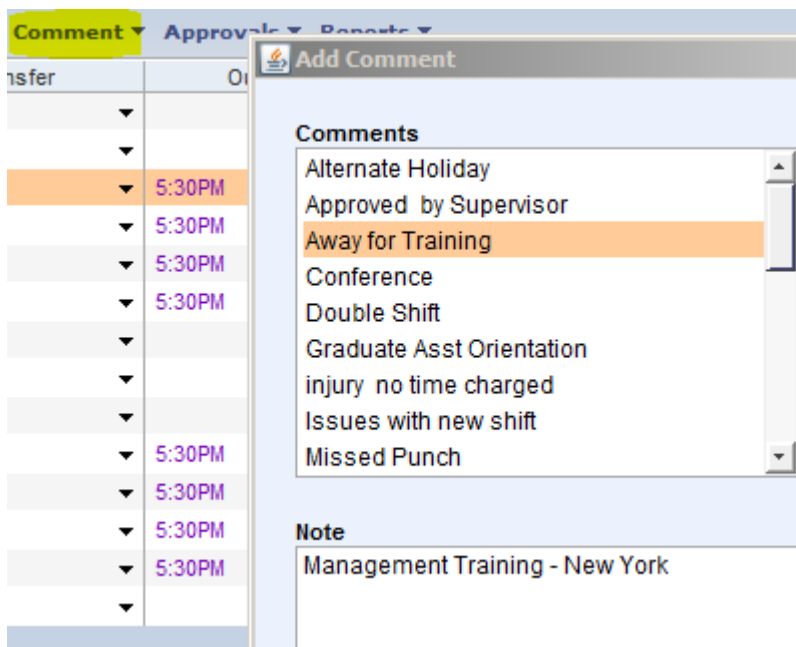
Comment ▾ Approvals ▾ Reports ▾

nsfer | Ou
5:30PM
5:30PM
5:30PM
5:30PM
5:30PM
5:30PM
5:30PM
5:30PM

Add Comment

Comments
Alternate Holiday
Approved by Supervisor
Away for Training
Conference
Double Shift
Graduate Asst Orientation
injury no time charged
Issues with new shift
Missed Punch

Note
Management Training - New York